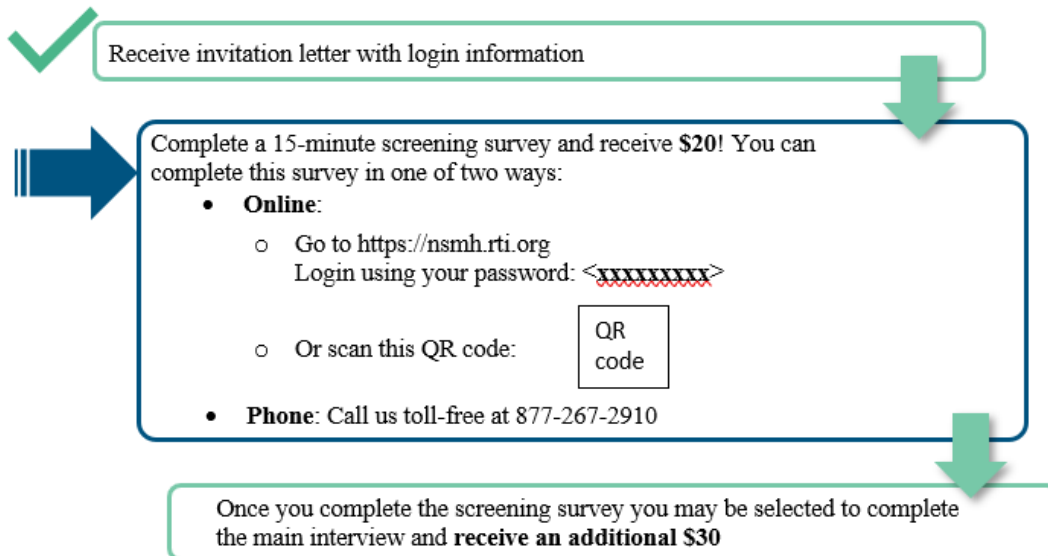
Receive invitation letter with login information

Complete a 15-minute screening survey and receive **$20**! You can complete this survey in one of two ways:

- **Online**:
  - Go to https://nsmh.rti.org
    Login using your password: <**xxxxxxxxx**>
  - Or scan this QR code: QR code
- **Phone**: Call us toll-free at 877-267-2910

Once you complete the screening survey you may be selected to complete the main interview and **receive an additional $30**